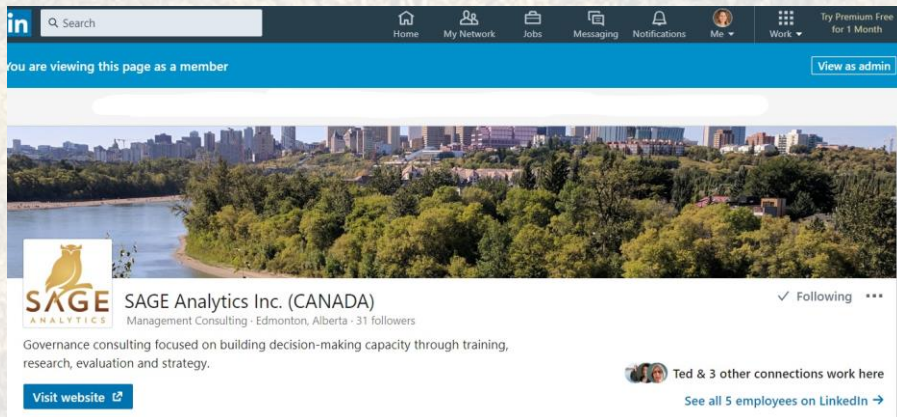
in Search

Home My Network Jobs Messaging Notifications Me Work Try Premium Free for 1 Month

ou are viewing this page as a member

View as admin

SAGE
ANALYTICS

SAGE Analytics Inc. (CANADA)

Management Consulting · Edmonton, Alberta · 31 followers

✓ Following •••

Governance consulting focused on building decision-making capacity through training, research, evaluation and strategy.

Ted & 3 other connections work here

Visit website

See all 5 employees on LinkedIn →